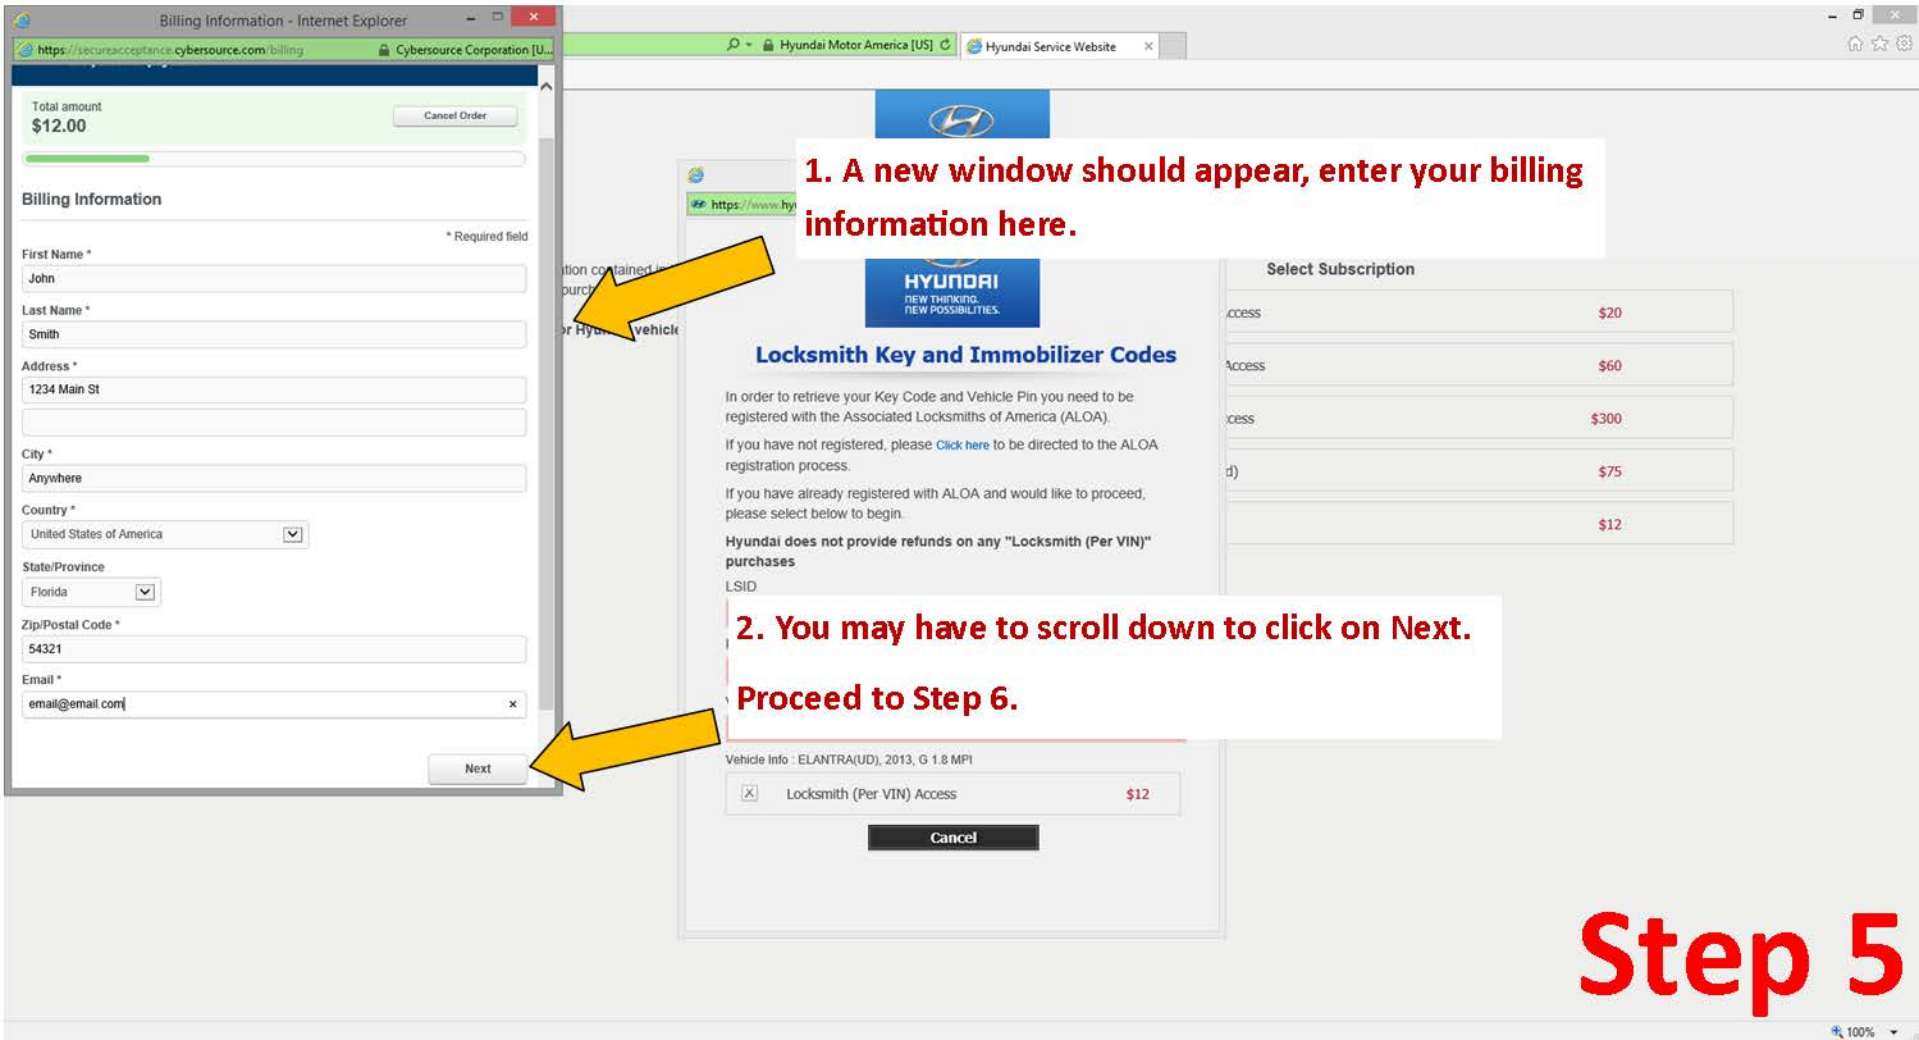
Billing Information - Internet Explorer

https://secureacceptance.cybersource.com/billing Cybersource Corporation [U...

Hyundai Motor America [US] Hyundai Service Website

Total amount
$12.00

Cancel Order

Billing Information

* Required field

First Name *
John

Last Name *
Smith

Address *
1234 Main St

City *
Anywhere

Country *
United States of America

State/Province
Florida

Zip/Postal Code *
54321

Email *
email@email.com

Next

1. A new window should appear, enter your billing information here.

https://www.hy

ition contained
purch
r Hy vehicl

HYUNDAI
NEW THINKING.
NEW POSSIBILITIES.

Locksmith Key and Immobilizer Codes

In order to retrieve your Key Code and Vehicle Pin you need to be registered with the Associated Locksmiths of America (ALOA).

If you have not registered, please Click here to be directed to the ALOA registration process.

If you have already registered with ALOA and would like to proceed, please select below to begin.

Hyundai does not provide refunds on any "Locksmith (Per VIN)" purchases

LSID

2. You may have to scroll down to click on Next.

Proceed to Step 6.

Vehicle Info : ELANTRA(UD), 2013, G 1.8 MPI

Locksmith (Per VIN) Access $12

Cancel

Select Subscription

ccess $20
Access $60
cess $300
d) $75
$12

Step 5

100%